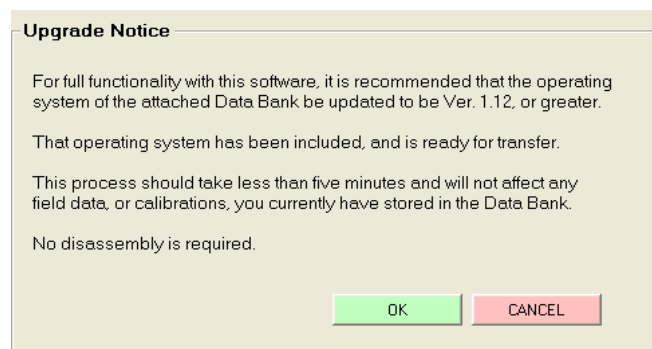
Upgrade Notice

For full functionality with this software, it is recommended that the operating system of the attached Data Bank be updated to be Ver. 1.12, or greater.

That operating system has been included, and is ready for transfer.

This process should take less than five minutes and will not affect any field data, or calibrations, you currently have stored in the Data Bank.

No disassembly is required.

OK

CANCEL